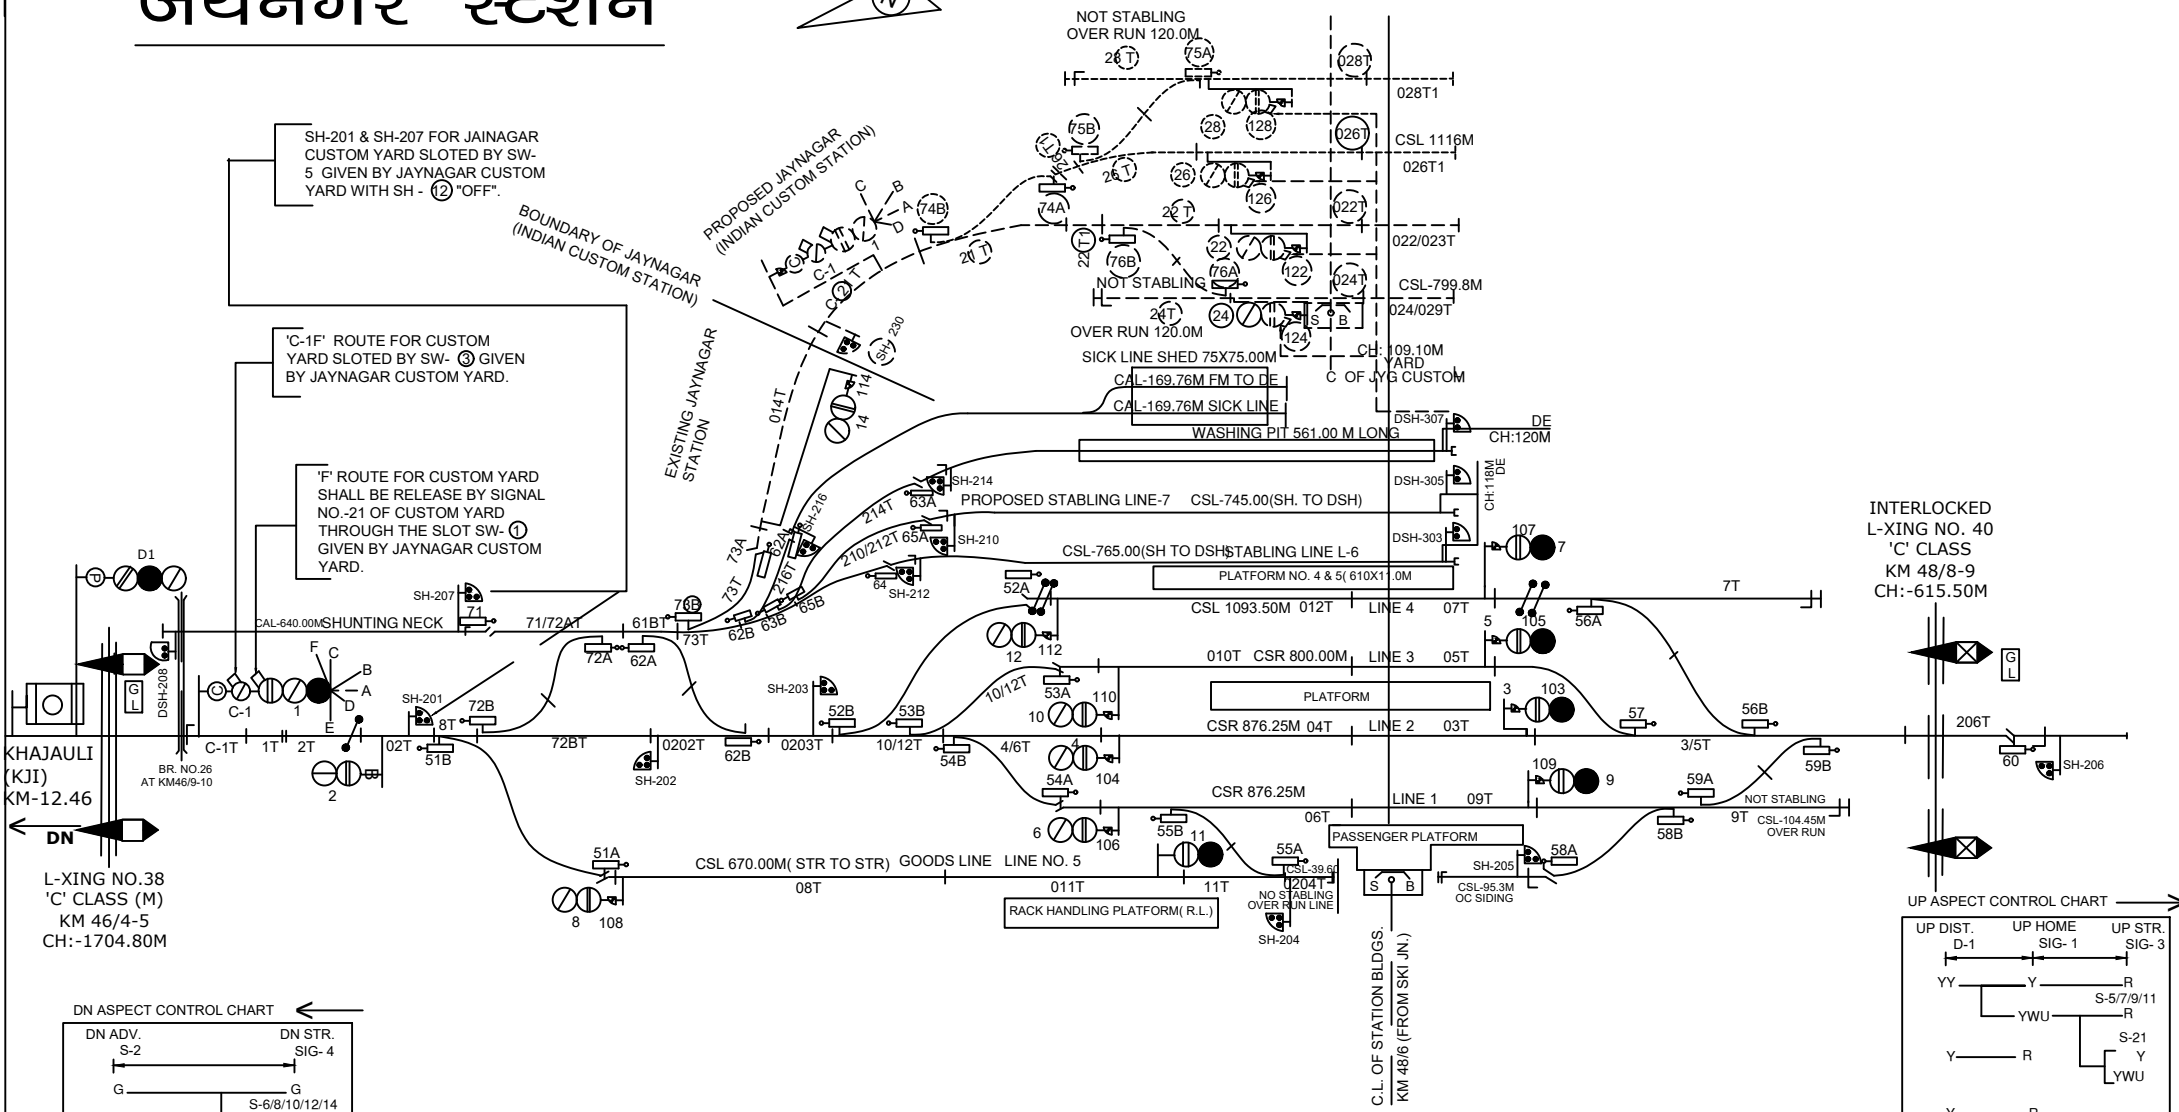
जयनगर स्टेशन

SH-201 & SH-207 FOR JAINAGAR CUSTOM YARD SLOTED BY SW-5 GIVEN BY JAYNAGAR CUSTOM YARD WITH SH - ⑫ "OFF".

'C-1F' ROUTE FOR CUSTOM YARD SLOTED BY SW- ③ GIVEN BY JAYNAGAR CUSTOM YARD.

'F' ROUTE FOR CUSTOM YARD SHALL BE RELEASE BY SIGNAL NO.-21 OF CUSTOM YARD THROUGH THE SLOT SW- ① GIVEN BY JAYNAGAR CUSTOM YARD.

BOUNDARY OF JAYNAGAR (INDIAN CUSTOM STATION)

PROPOSED JAYNAGAR (INDIAN CUSTOM STATION)

EXISTING JAYNAGAR STATION

NOT STABLING OVER RUN 120.0M

28T 75A 028T 028T1
75B 28 128 026T CSL 1116M
26T 26 126 026T1
74A 74B 22T 022T 022/023T
20T 22T 76B 22 122
NOT STABLING 76A 024T CSL-799.8M
24T 24 124 024/029T
OVER RUN 120.0M
SICK LINE SHED 75X75.00M
CH: 109.10M YARD
C OF JYG CUSTOM
CAL-169.76M FM TO DE
CAL-169.76M SICK LINE
WASHING PIT 561.00 M LONG
DSH-307 DE CH:120M
SH-230
014T
114 14
SH-214
PROPOSED STABLING LINE-7 CSL-745.00(SH. TO DSH)
DSH-305 CH:118M DE
214T 63A
SH-216
DSH-303
SH-210
210/212T 65A
CSL-765.00(SH TO DSH) STABLING LINE L-6
107 7
PLATFORM NO. 4 & 5( 610X1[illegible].0M
INTERLOCKED L-XING NO. 40 'C' CLASS KM 48/8-9 CH:-615.50M
D1
SH-207 71
73A 62A 73T 216T
64 SH-212
52A
7T
CAL-640.00M SHUNTING NECK
71/72AT 61BT 73B 73T 62B 63B 65B
CSL 1093.50M 012T LINE 4 07T
5 105 56A
12 112
72A 62A
010T CSR 800.00M LINE 3 05T
G L
SH-203
53A 110
PLATFORM
3 103
SH-208 G L
C-1 1
F C B A D E
SH-201 8T 72B
52B 53B 10/12T
10
CSR 876.25M 04T LINE 2 03T
57 56B
206T
KHAJAULI (KJI) KM-12.46
DN
C-1T 1T 2T 02T 51B
72BT 0202T 62B 0203T 10/12T 54B 4/6T 4
3/5T 59B
60 SH-206
BR. NO.26 AT KM46/9-10
2
SH-202
54A 104
109 9
59A
CSR 876.25M
LINE 1 09T
NOT STABLING
06T
9T CSL-104.45M OVER RUN
58B
6 106
55B 11
PASSENGER PLATFORM
SH-205 58A
L-XING NO.38 'C' CLASS (M) KM 46/4-5 CH:-1704.80M
51A
CSL 670.00M( STR TO STR) GOODS LINE LINE NO. 5
55A
CSL-39.6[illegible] 0204T
08T 011T 11T
NO STABLING OVER RUN LINE
S B
CSL-95.3M OC SIDING
8 108
RACK HANDLING PLATFORM( R.L.)
SH-204
C.L. OF STATION BLDGS. KM 48/6 (FROM SKI JN.)
UP ASPECT CONTROL CHART
UP DIST. D-1 UP HOME SIG- 1 UP STR. SIG- 3
YY Y R
S-5/7/9/11
YWU R
S-21
Y R Y
YWU
DN ASPECT CONTROL CHART
DN ADV. S-2 DN STR. SIG- 4
G G
S-6/8/10/12/14